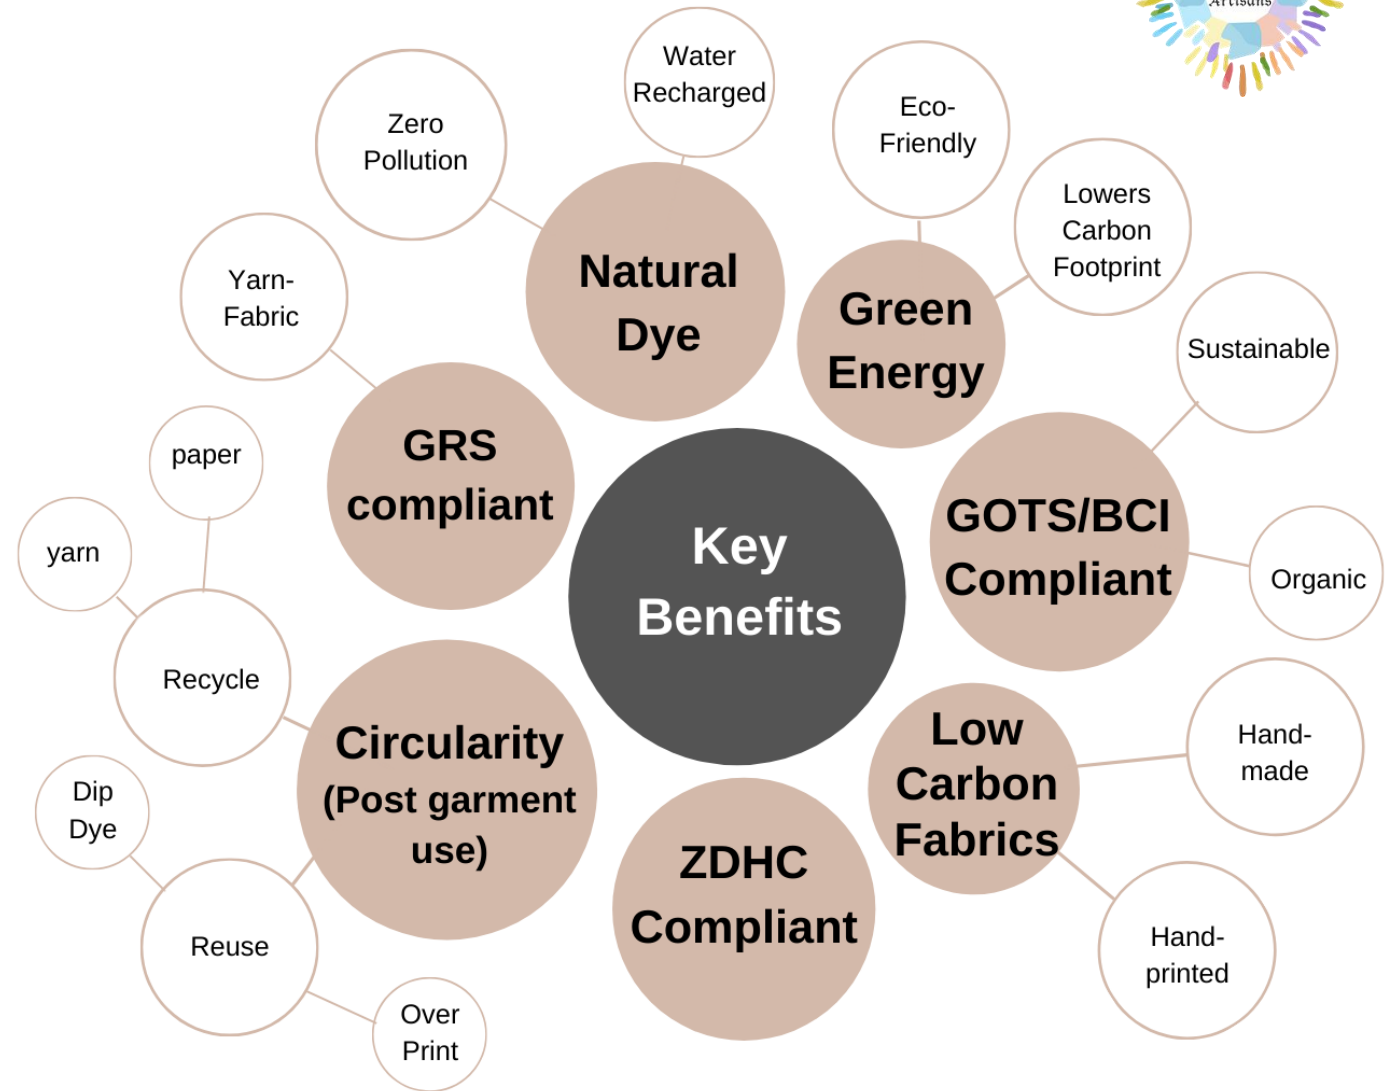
Artisans

Key Benefits

Natural Dye

Water Recharged

Zero Pollution

Eco-Friendly

Green Energy

Lowers Carbon Footprint

Sustainable

GOTS/BCI Compliant

Organic

Low Carbon Fabrics

Hand-made

Hand-printed

ZDHC Compliant

Circularity (Post garment use)

Recycle

paper

yarn

Reuse

Dip Dye

Over Print

GRS compliant

Yarn-Fabric